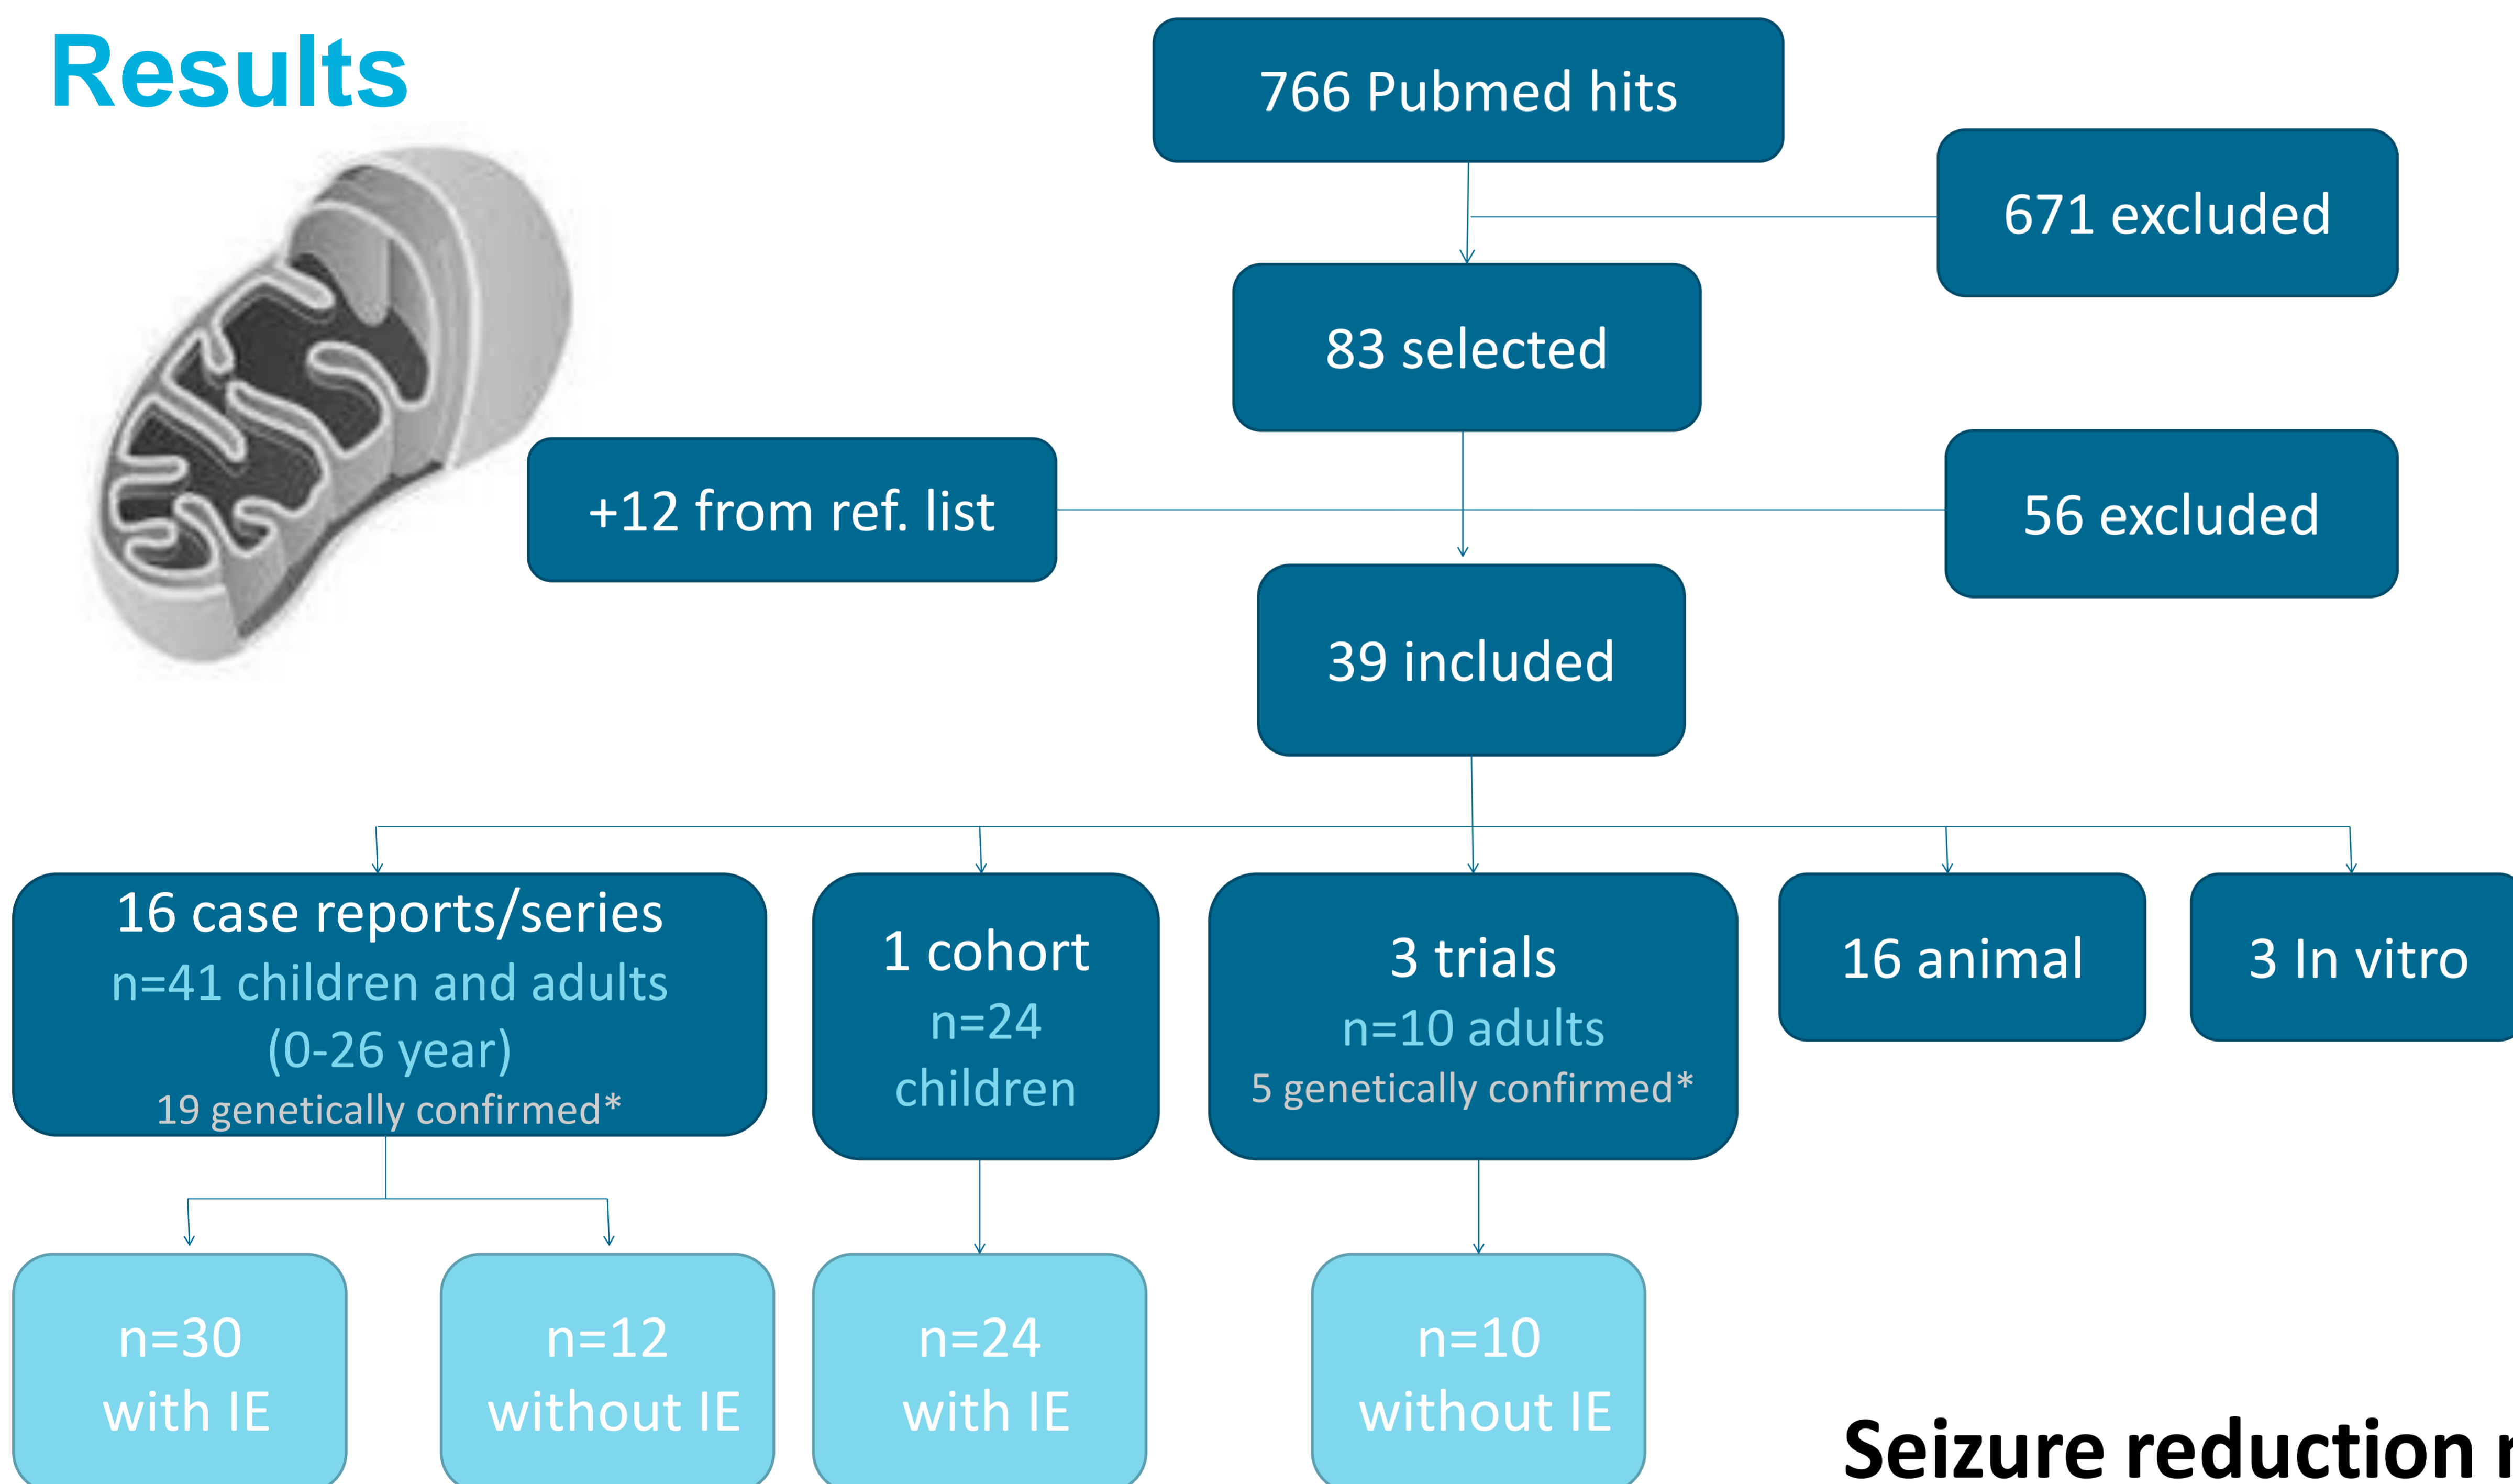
Results

766 Pubmed hits

671 excluded

83 selected

+12 from ref. list

56 excluded

39 included

16 case reports/series
n=41 children and adults (0-26 year)
19 genetically confirmed*

1 cohort
n=24 children

3 trials
n=10 adults
5 genetically confirmed*

16 animal

3 In vitro

n=30 with IE

n=12 without IE

n=24 with IE

n=10 without IE

Seizure reduction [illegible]